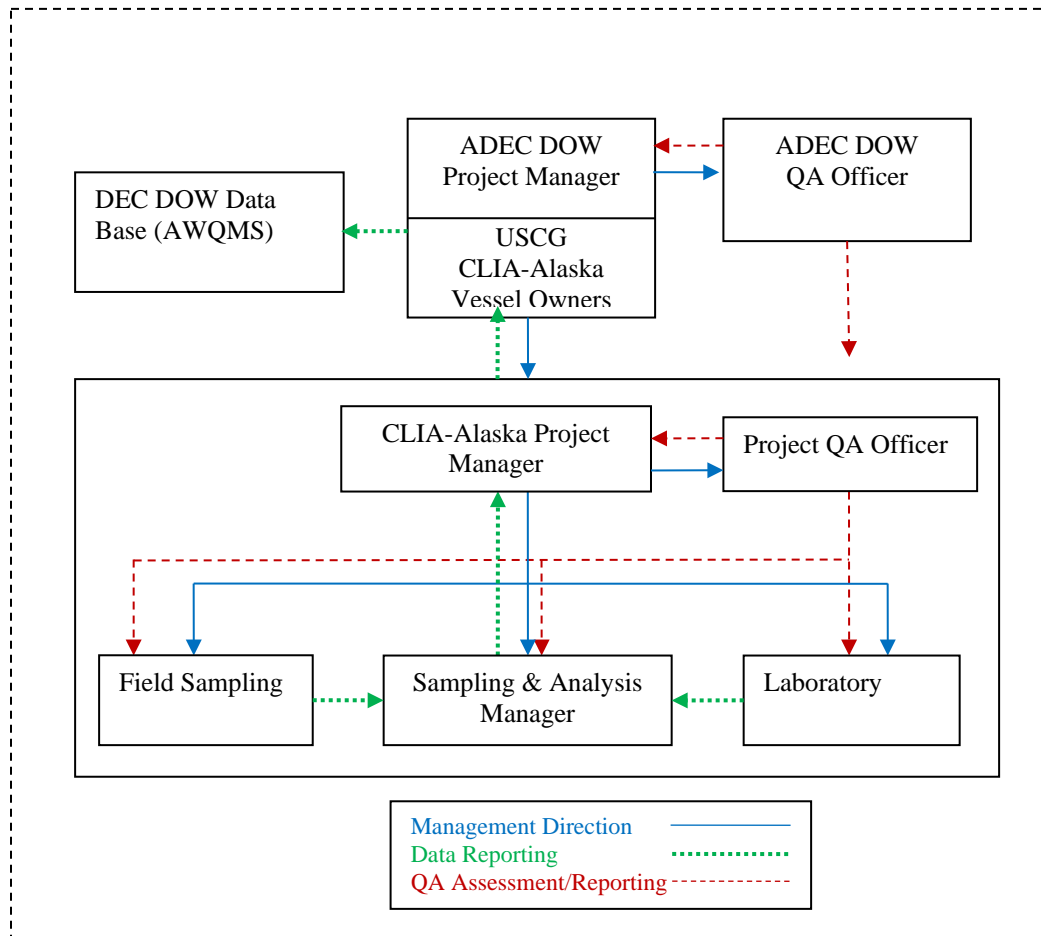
ADEC DOW Project Manager

ADEC DOW QA Officer

DEC DOW Data Base (AWQMS)

USCG CLIA-Alaska Vessel Owners

CLIA-Alaska Project Manager

Project QA Officer

Field Sampling

Sampling & Analysis Manager

Laboratory

Management Direction
Data Reporting
QA Assessment/Reporting